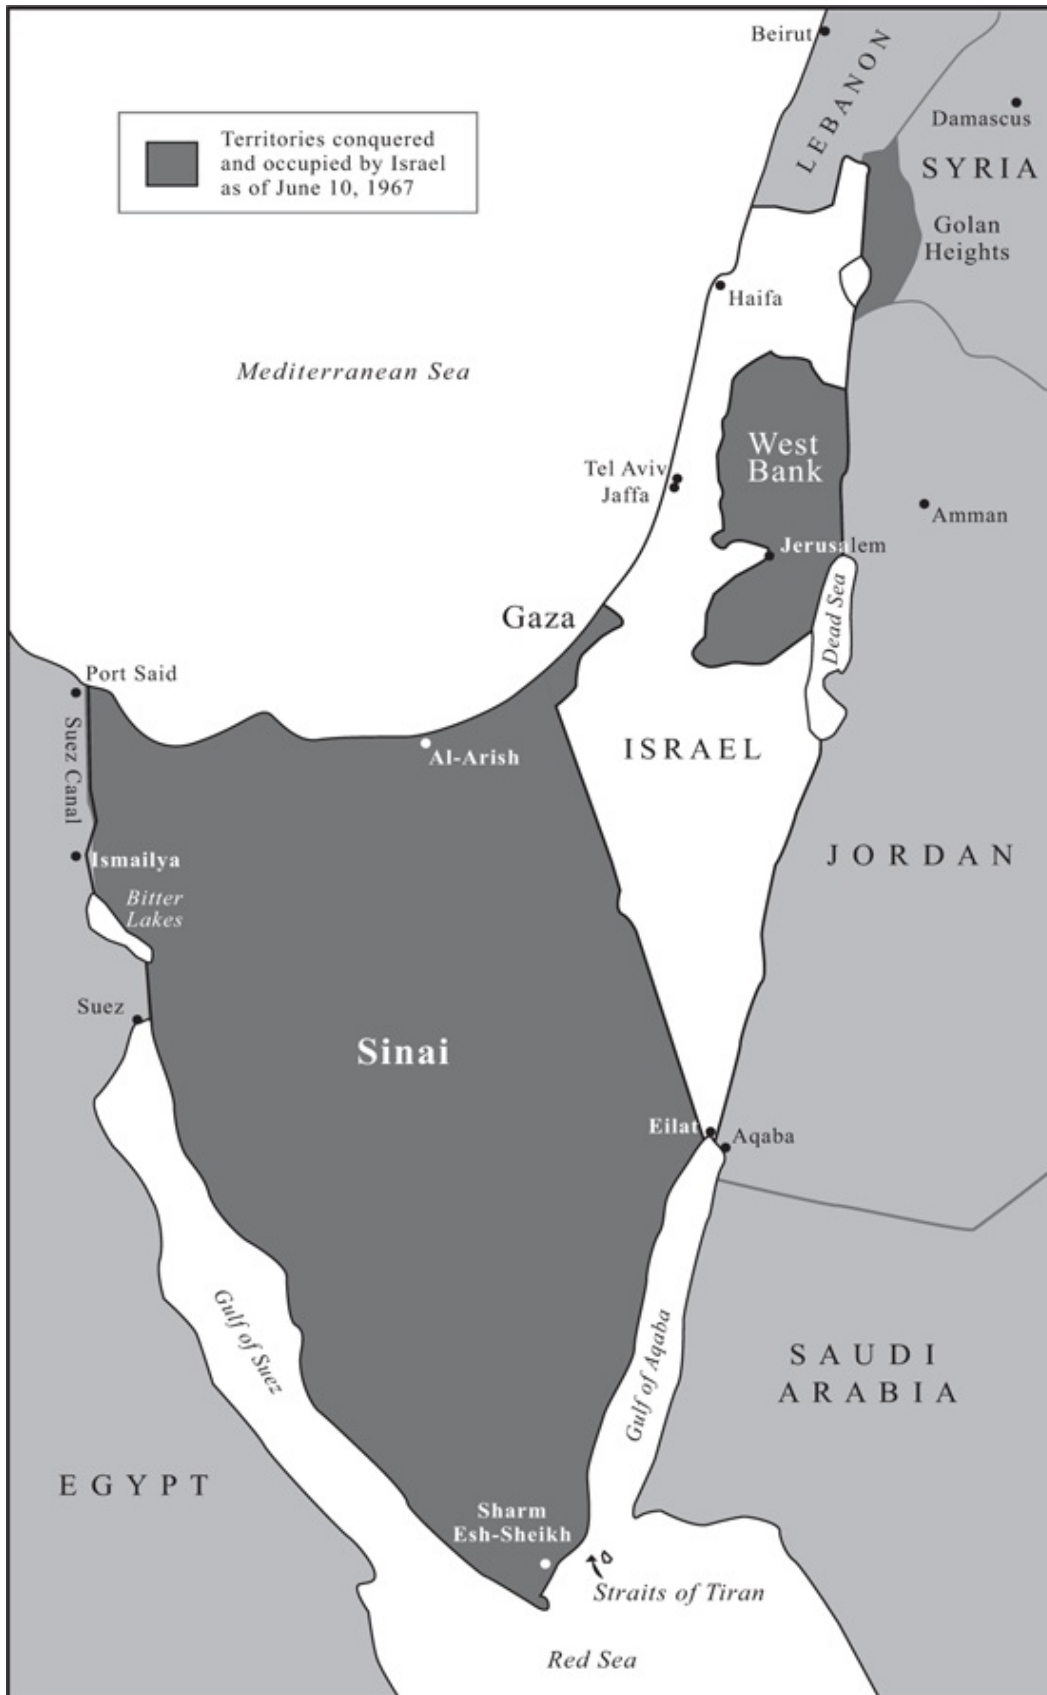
Territories conquered and occupied by Israel as of June 10, 1967

Beirut
LEBANON
Damascus
SYRIA
Golan Heights
Haifa
Mediterranean Sea
West Bank
Tel Aviv
Jaffa
Amman
Jerusalem
Dead Sea
Gaza
Port Said
Suez Canal
Al-Arish
ISRAEL
JORDAN
Ismailya
Bitter Lakes
Suez
Sinai
Eilat
Aqaba
Gulf of Suez
Gulf of Aqaba
SAUDI ARABIA
EGYPT
Sharm Esh-Sheikh
Straits of Tiran
Red Sea